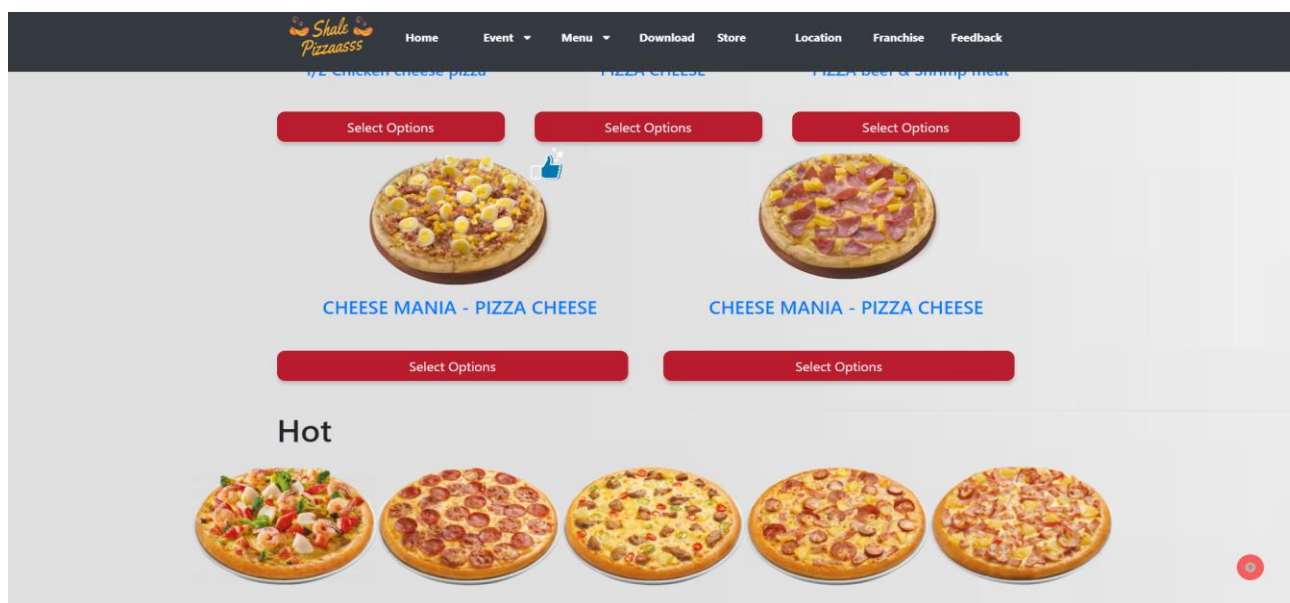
Shale Pizzaasss

Home Event Menu Download Store Location Franchise Feedback

1/2 Chicken cheese pizza PIZZA CHEESE PIZZA beef & shrimp meat

Select Options Select Options Select Options

CHEESE MANIA - PIZZA CHEESE

CHEESE MANIA - PIZZA CHEESE

Select Options Select Options

Hot